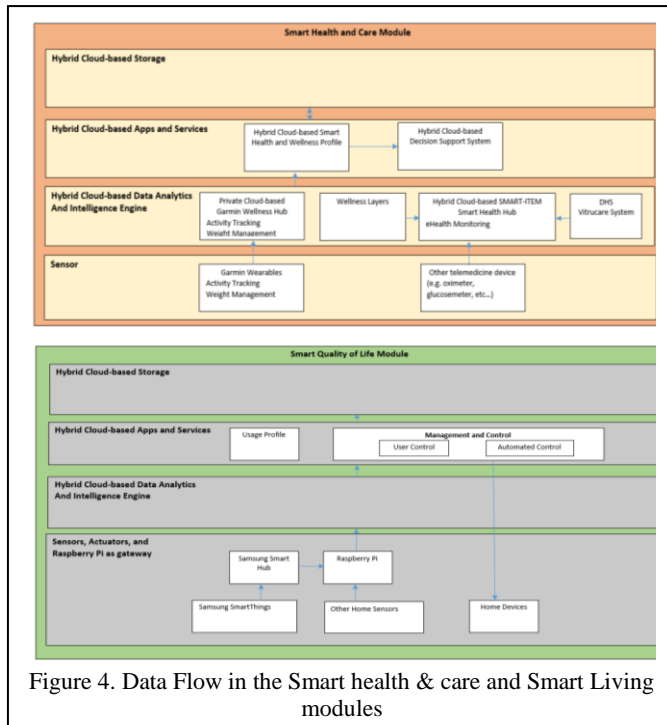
Smart Health and Care Module

Hybrid Cloud-based Storage

Hybrid Cloud-based Apps and Services

Hybrid Cloud-based Smart Health and Wellness Profile

Hybrid Cloud-based Decision Support System

Hybrid Cloud-based Data Analytics And Intelligence Engine

Private Cloud-based Garmin Wellness Hub Activity Tracking Weight Management

Wellness Layers

Hybrid Cloud-based SMART-ITEM Smart Health Hub eHealth Monitoring

DHS Vitrucare System

Sensor

Garmin Wearables Activity Tracking Weight Management

Other telemedicine device (e.g. oximeter, glucosemeter, etc...)

Smart Quality of Life Module

Hybrid Cloud-based Storage

Hybrid Cloud-based Apps and Services

Usage Profile

Management and Control

User Control

Automated Control

Hybrid Cloud-based Data Analytics And Intelligence Engine

Sensors, Actuators, and Raspberry Pi as gateway

Samsung Smart Hub

Raspberry Pi

Samsung SmartThings

Other Home Sensors

Home Devices

Figure 4. Data Flow in the Smart health & care and Smart Living modules